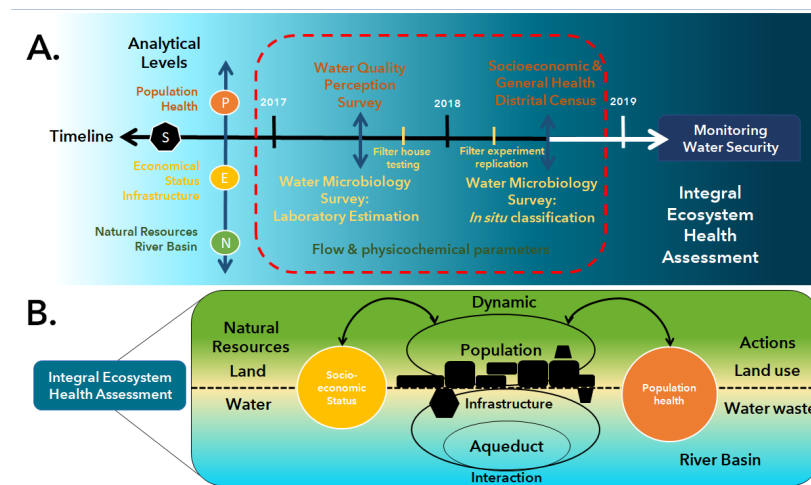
A.

Analytical Levels

Population Health

P

Economical Status Infrastructure

E

Natural Resources River Basin

N

Timeline

S

2017

Water Quality Perception Survey

2018

Socioeconomic & General Health Distrital Census

2019

Monitoring Water Security

Filter house testing

Filter experiment replication

Water Microbiology Survey: Laboratory Estimation

Water Microbiology Survey: *In situ* classification

Flow & physicochemical parameters

Integral Ecosystem Health Assessment

B.

Integral Ecosystem Health Assessment

Dynamic

Natural Resources

Land

Water

Socio-economic Status

Population

Infrastructure

Aqueduct

Interaction

Population health

Actions

Land use

Water waste

River Basin